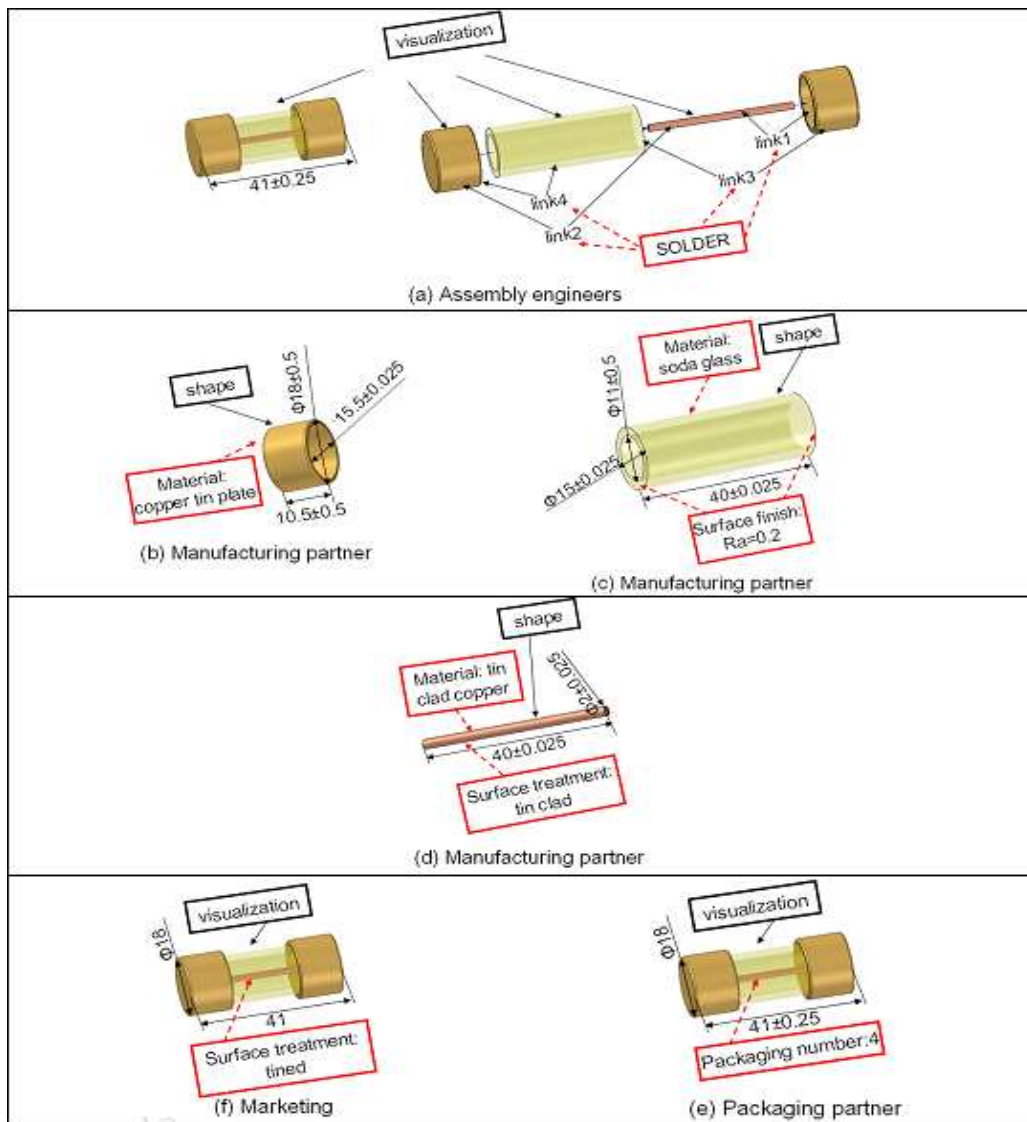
visualization

41±0.25

link1

link3

link4

link2

SOLDER

(a) Assembly engineers

shape

Φ18±0.5

15.5±0.025

Material: copper tin plate

10.5±0.5

(b) Manufacturing partner

Material: soda glass

shape

Φ11±0.5

Φ15±0.025

40±0.025

Surface finish: Ra=0.2

(c) Manufacturing partner

shape

Material: tin clad copper

Φ2±0.025

40±0.025

Surface treatment: tin clad

(d) Manufacturing partner

visualization

Φ18

41

Surface treatment: tined

(f) Marketing

visualization

Φ18

41±0.25

Packaging number:4

(e) Packaging partner